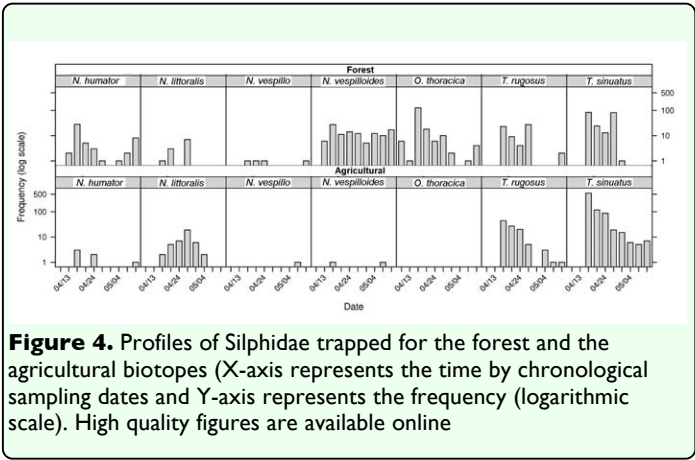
Forest

N. humator | N. littoralis | N. vespillo | N. vespilloides | O. thoracica | T. rugosus | T. sinuatus

500
100
10
1

Frequency (log scale)

Agricultural

N. humator | N. littoralis | N. vespillo | N. vespilloides | O. thoracica | T. rugosus | T. sinuatus

500
100
10
1

04/13 04/24 05/04 04/13 04/24 05/04 04/13 04/24 05/04 04/13 04/24 05/04 04/13 04/24 05/04 04/13 04/24 05/04 04/13 04/24 05/04

Date

**Figure 4.** Profiles of Silphidae trapped for the forest and the agricultural biotopes (X-axis represents the time by chronological sampling dates and Y-axis represents the frequency (logarithmic scale). High quality figures are available online